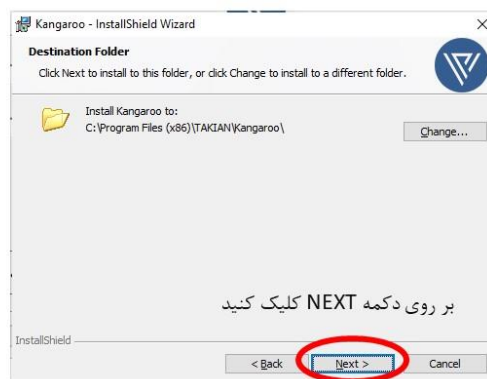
Kangaroo - InstallShield Wizard

Destination Folder

Click Next to install to this folder, or click Change to install to a different folder.

Install Kangaroo to:
C:\Program Files (x86)\TAKIAN\Kangaroo\

Change...

بر روی دکمه NEXT کلیک کنید

InstallShield

< Back

Next >

Cancel